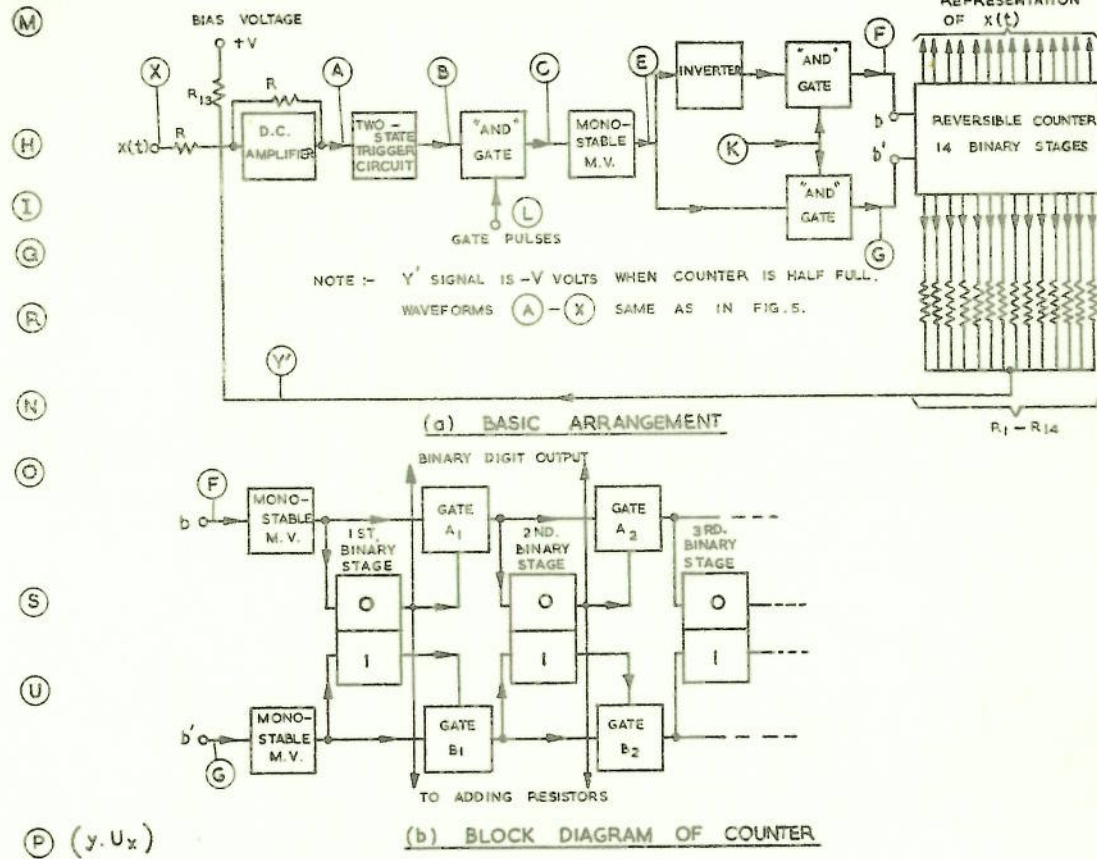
Ⓜ
BIAS VOLTAGE
+V
X
$R_{13}$
R
A
B
C
E
INVERTER
"AND" GATE
F
REPRESENTATION OF x(t)
Ⓗ
x(t)
R
D.C. AMPLIFIER
TWO-STATE TRIGGER CIRCUIT
"AND" GATE
MONO-STABLE M.V.
K
b
b'
REVERSIBLE COUNTER 14 BINARY STAGES
Ⓘ
Ⓖ
L
GATE PULSES
"AND" GATE
G
NOTE :- Y' SIGNAL IS -V VOLTS WHEN COUNTER IS HALF FULL. WAVEFORMS (A) - (X) SAME AS IN FIG.5.
Ⓡ
Y'
Ⓝ
(a) BASIC ARRANGEMENT
$R_1 - R_{14}$
Ⓞ
BINARY DIGIT OUTPUT
F
b
MONO-STABLE M.V.
1 ST. BINARY STAGE
GATE $A_1$
2 ND. BINARY STAGE
GATE $A_2$
3 RD. BINARY STAGE
Ⓢ
O
O
O
Ⓤ
I
I
I
b'
G
MONO-STABLE M.V.
GATE $B_1$
GATE $B_2$
TO ADDING RESISTORS
Ⓟ $(y.U_x)$
(b) BLOCK DIAGRAM OF COUNTER